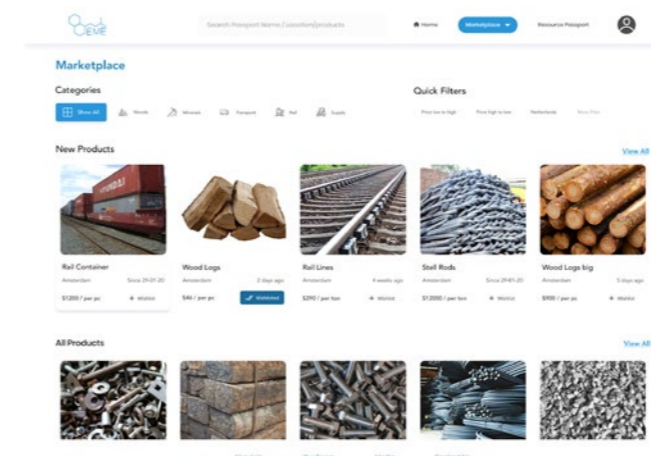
EME

Search Passport Name, Location, products

Home

Marketplace

Resource Passport

Marketplace

Categories

Show All

Woods

Minerals

Transport

Rail

Supply

Quick Filters

Price low to high

Price high to low

Netherlands

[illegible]

New Products

View All

Rail Container

Amsterdam

Since 29-01-20

$1200 / per pc

Wishlist

Wood Logs

2 days ago

$46 / per pc

Wishlisted

Rail Lines

Amsterdam

4 weeks ago

$290 / per ton

Wishlist

Stell Rods

Amsterdam

Since 29-01-20

$12000 / per ton

Wishlist

Wood Logs big

Amsterdam

5 days ago

$900 / per pc

Wishlist

All Products

View All